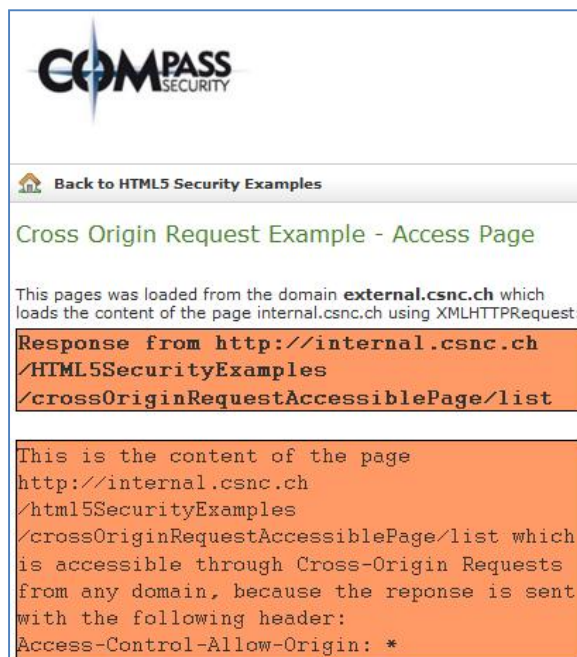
COMPASS SECURITY

Back to HTML5 Security Examples

Cross Origin Request Example - Access Page

This pages was loaded from the domain **external.csnc.ch** which loads the content of the page internal.csnc.ch using XMLHTTPRequest

Response from http://internal.csnc.ch /HTML5SecurityExamples /crossOriginRequestAccessiblePage/list

This is the content of the page http://internal.csnc.ch /html5SecurityExamples /crossOriginRequestAccessiblePage/list which is accessible through Cross-Origin Requests from any domain, because the reponse is sent with the following header:
Access-Control-Allow-Origin: *